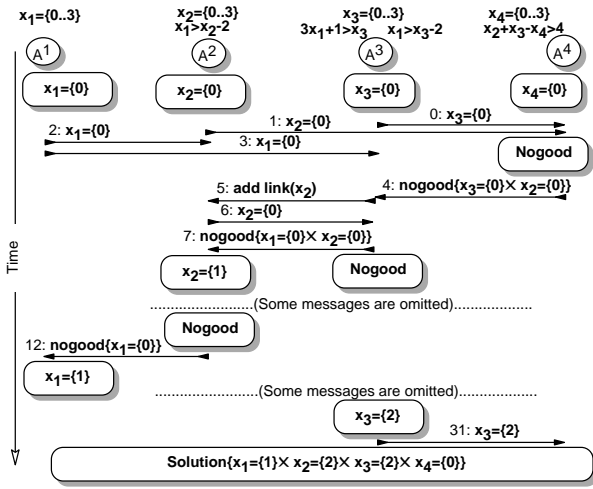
$x_1$={0..3}

$x_2$={0..3}
$x_1$>$x_2$-2

$x_3$={0..3}
3$x_1$+1>$x_3$   $x_1$>$x_3$-2

$x_4$={0..3}
$x_2$+$x_3$-$x_4$>4

$A^1$

$A^2$

$A^3$

$A^4$

$x_1$={0}

$x_2$={0}

$x_3$={0}

$x_4$={0}

1: $x_2$={0}

0: $x_3$={0}

2: $x_1$={0}

3: $x_1$={0}

Nogood

5: add link($x_2$)

4: nogood{$x_3$={0}× $x_2$={0}}

6: $x_2$={0}

7: nogood{$x_1$={0}× $x_2$={0}}

Time

$x_2$={1}

Nogood

.........................(Some messages are omitted)...................

Nogood

12: nogood{$x_1$={0}}

$x_1$={1}

.........................(Some messages are omitted)...................

$x_3$={2}

31: $x_3$={2}

Solution{$x_1$={1}× $x_2$={2}× $x_3$={2}× $x_4$={0}}